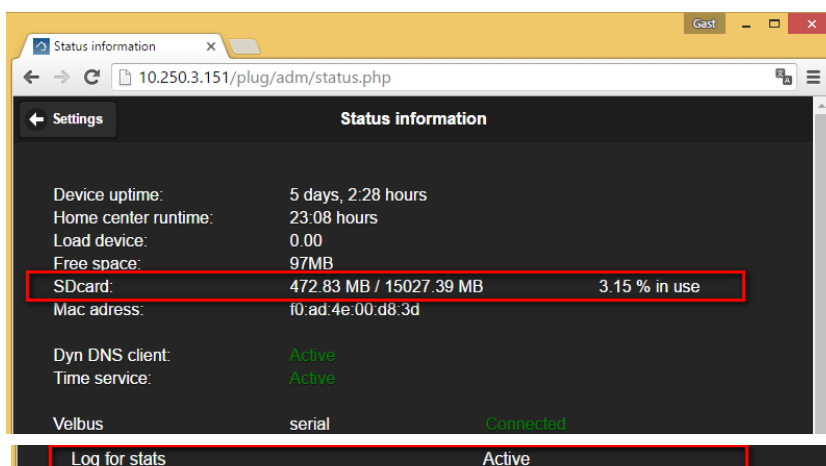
Gast

Status information ×

10.250.3.151/plug/adm/status.php

Settings

Status information

| | | |
|---|---|---|
| Device uptime: | 5 days, 2:28 hours | |
| Home center runtime: | 23:08 hours | |
| Load device: | 0.00 | |
| Free space: | 97MB | |
| SDcard: | 472.83 MB / 15027.39 MB | 3.15 % in use |
| Mac adress: | f0:ad:4e:00:d8:3d | |

| | |
|---|---|
| Dyn DNS client: | Active |
| Time service: | Active |

| | | |
|---|---|---|
| Velbus | serial | Connected |

Log for stats Active